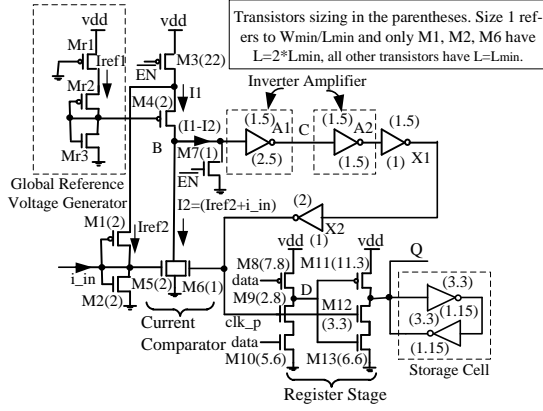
Transistors sizing in the parentheses. Size 1 refers to Wmin/Lmin and only M1, M2, M6 have L=2*Lmin, all other transistors have L=Lmin.

vdd
Mr1
Iref1
Mr2
Mr3
Global Reference Voltage Generator

vdd
M3(22)
EN
I1
M4(2)
(I1-I2)
B
M7(1)
EN
I2=(Iref2+i_in)
M1(2)
Iref2
i_in
M5(2)
M6(1)
M2(2)
Current Comparator

Inverter Amplifier
(1.5)
A1
(2.5)
C
(1.5)
A2
(1.5)
(1.5)
(1)
X1
(2)
X2
(1)

vdd
vdd
M8(7.8)
data
M11(11.3)
M9(2.8)
D
M12
(3.3)
clk_p
data
M10(5.6)
M13(6.6)
Register Stage

Q
(3.3)
(3.3)
(1.15)
(1.15)
Storage Cell